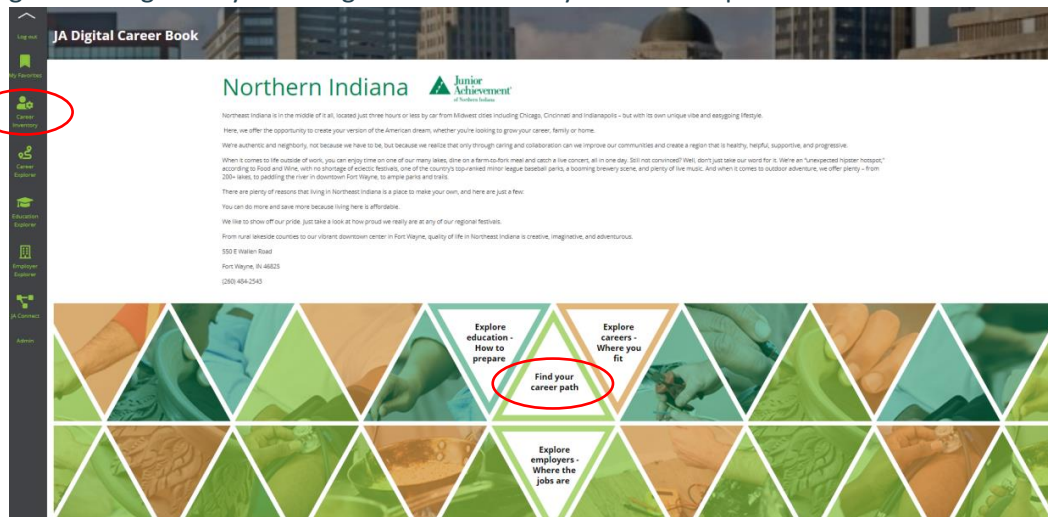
Log out

My Favorites

Career Inventory

Career Explorer

Education Explorer

Employer Explorer

JA Connect

Admin

JA Digital Career Book

Northern Indiana

Junior Achievement of Northern Indiana

Northeast Indiana is in the middle of it all, located just three hours or less by car from Midwest cities including Chicago, Cincinnati and Indianapolis – but with its own unique vibe and easygoing lifestyle.

Here, we offer the opportunity to create your version of the American dream, whether you're looking to grow your career, family or home.

We're authentic and neighborly, not because we have to be, but because we realize that only through caring and collaboration can we improve our communities and create a region that is healthy, helpful, supportive, and progressive.

When it comes to life outside of work, you can enjoy time on one of our many lakes, dine on a farm-to-fork meal and catch a live concert, all in one day. Still not convinced? Well, don't just take our word for it. We're an "unexpected hipster hotspot," according to Food and Wine, with no shortage of eclectic festivals, one of the country's top-ranked minor league baseball parks, a booming brewery scene, and plenty of live music. And when it comes to outdoor adventure, we offer plenty – from 200+ lakes, to paddling the river in downtown Fort Wayne, to ample parks and trails.

There are plenty of reasons that living in Northeast Indiana is a place to make your own, and here are just a few.

You can do more and save more because living here is affordable.

We like to show off our pride. Just take a look at how proud we really are at any of our regional festivals.

From rural lakeside counties to our vibrant downtown center in Fort Wayne, quality of life in Northeast Indiana is creative, imaginative, and adventurous.

550 E Wallen Road

Fort Wayne, IN 46825

(260) 484-2543

Explore education - How to prepare

Explore careers - Where you fit

Find your career path

Explore employers - Where the jobs are